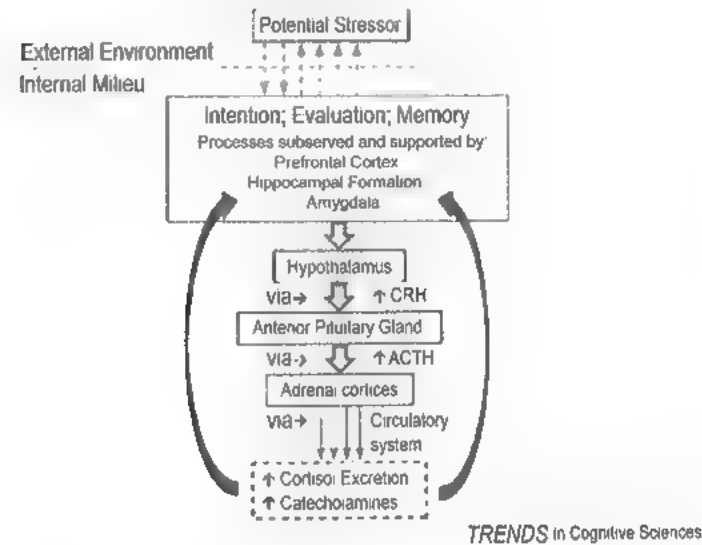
Potential Stressor

External Environment

Internal Milieu

Intention; Evaluation; Memory

Processes subserved and supported by:

Prefrontal Cortex

Hippocampal Formation

Amygdala

Hypothalamus

via→ ↑CRH

Anterior Pituitary Gland

via→ ↑ACTH

Adrenal cortices

via→ Circulatory system

↑ Cortisol Excretion

↑ Catecholamines

TRENDS in Cognitive Sciences